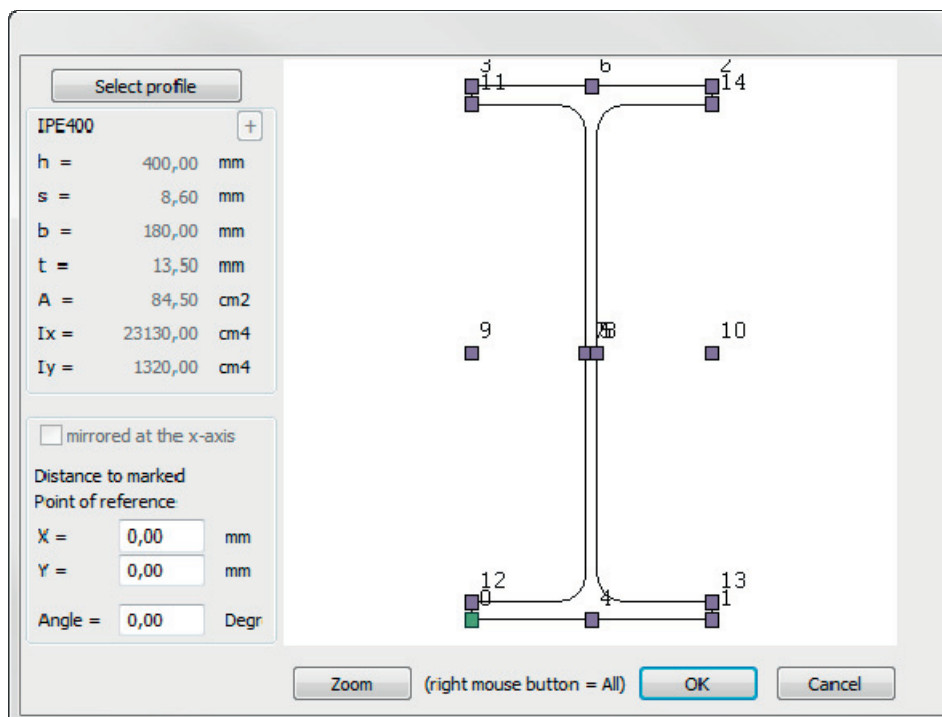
Select profile

IPE400 +

h = 400,00 mm

s = 8,60 mm

b = 180,00 mm

t = 13,50 mm

A = 84,50 cm2

Ix = 23130,00 cm4

Iy = 1320,00 cm4

mirrored at the x-axis

Distance to marked Point of reference

X = 0,00 mm

Y = 0,00 mm

Angle = 0,00 Degr

3 6 2
11 14

9 78 10

12 13
0 4 1

Zoom (right mouse button = All) OK Cancel